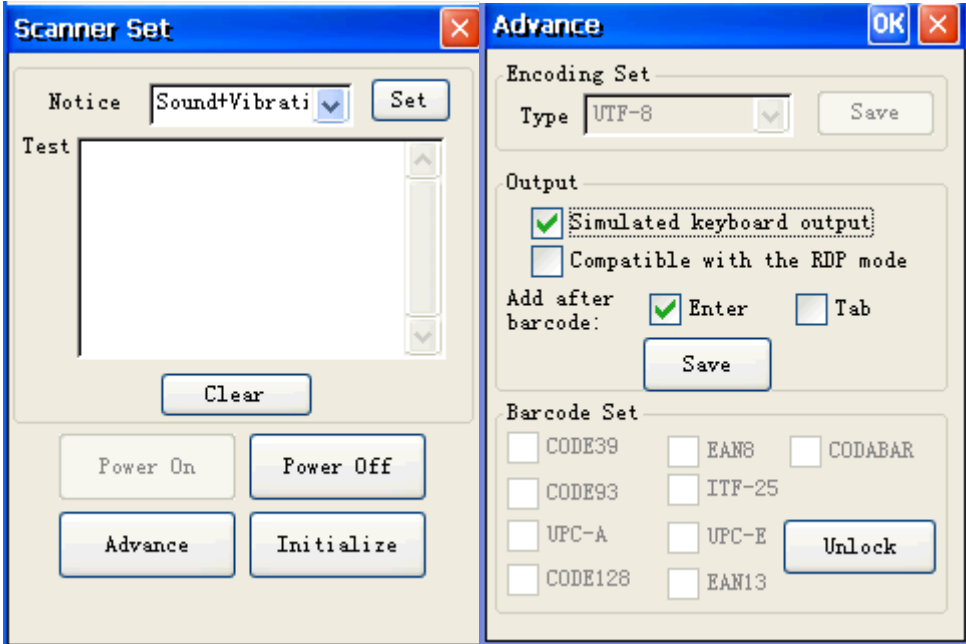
Scanner Set

Notice Sound+Vibrati Set

Test

Clear

Power On Power Off

Advance Initialize

Advance OK

Encoding Set

Type UTF-8 Save

Output

Simulated keyboard output

Compatible with the RDP mode

Add after barcode: Enter Tab

Save

Barcode Set

CODE39 EAN8 CODABAR

CODE93 ITF-25

UPC-A UPC-E Unlock

CODE128 EAN13